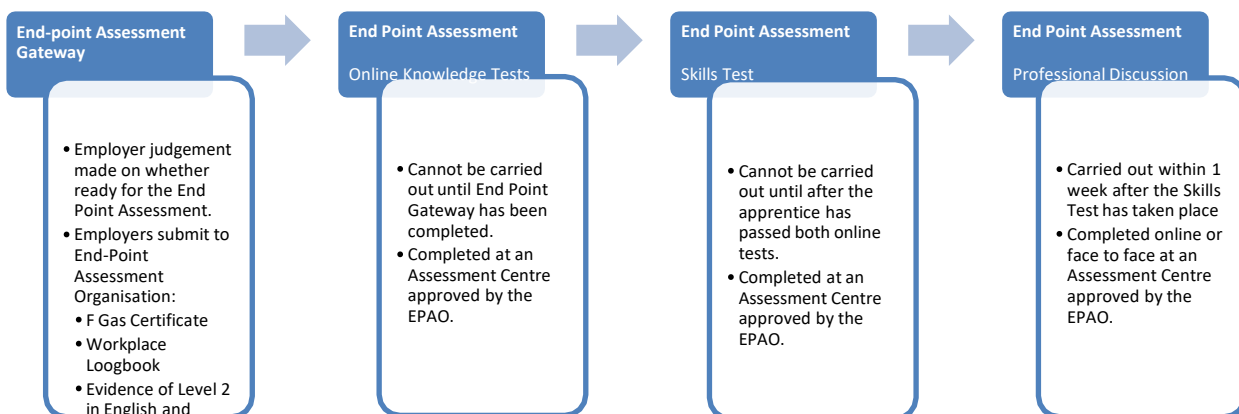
End-point Assessment Gateway

• Employer judgement made on whether ready for the End Point Assessment.
• Employers submit to End-Point Assessment Organisation:
• F Gas Certificate
• Workplace Loogbook
• Evidence of Level 2 in English and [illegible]

End Point Assessment

Online Knowledge Tests

• Cannot be carried out until End Point Gateway has been completed.
• Completed at an Assessment Centre approved by the EPAO.

End Point Assessment

Skills Test

• Cannot be carried out until after the apprentice has passed both online tests.
• Completed at an Assessment Centre approved by the EPAO.

End Point Assessment

Professional Discussion

• Carried out within 1 week after the Skills Test has taken place
• Completed online or face to face at an Assessment Centre approved by the EPAO.